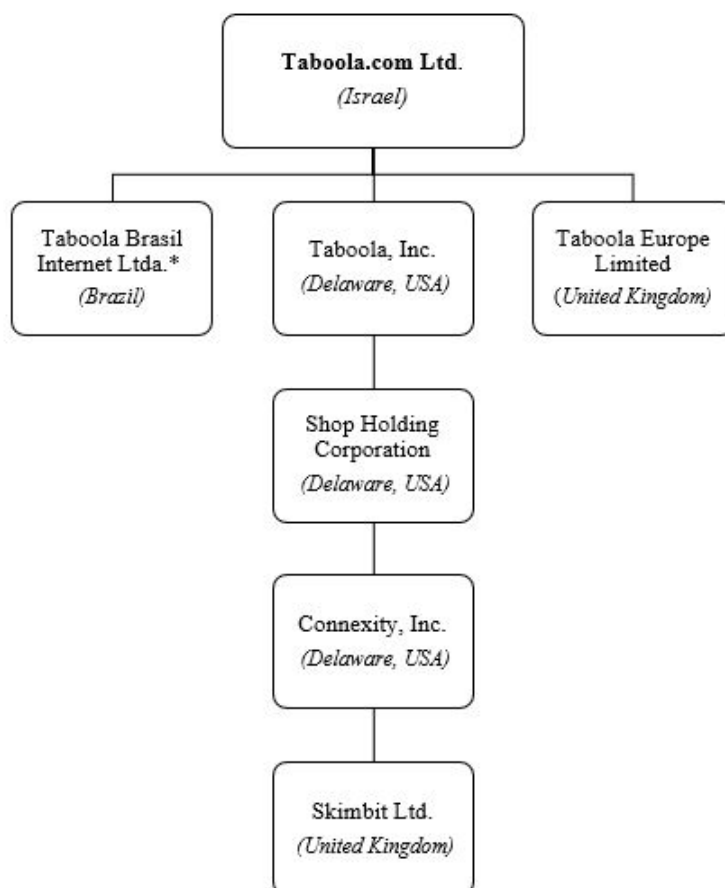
**Taboola.com Ltd.**
*(Israel)*

Taboola Brasil Internet Ltda.*
*(Brazil)*

Taboola, Inc.
*(Delaware, USA)*

Taboola Europe Limited
(*United Kingdom*)

Shop Holding Corporation
*(Delaware, USA)*

Connexity, Inc.
*(Delaware, USA)*

Skimbit Ltd.
*(United Kingdom)*